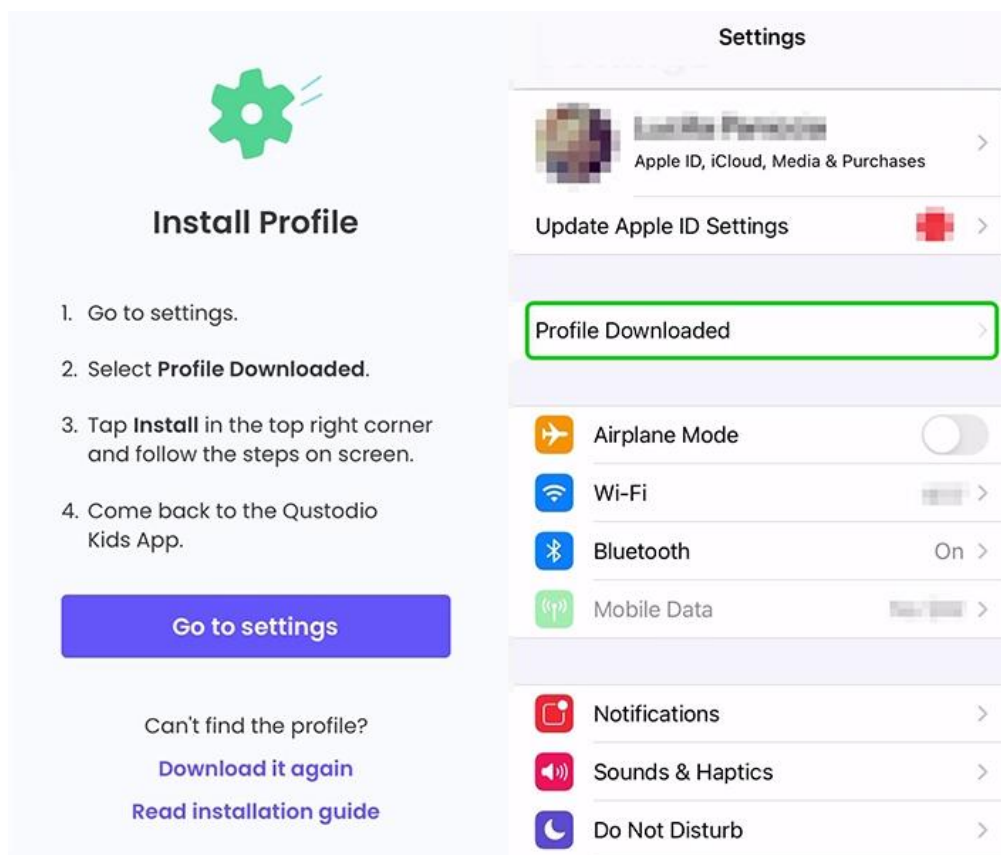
Install Profile

1. Go to settings.

2. Select **Profile Downloaded**.

3. Tap **Install** in the top right corner and follow the steps on screen.

4. Come back to the Qustodio Kids App.

Go to settings

Can't find the profile?

Download it again

Read installation guide

Settings

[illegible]
Apple ID, iCloud, Media & Purchases

Update Apple ID Settings

Profile Downloaded

Airplane Mode

Wi-Fi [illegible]

Bluetooth On

Mobile Data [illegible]

Notifications

Sounds & Haptics

Do Not Disturb